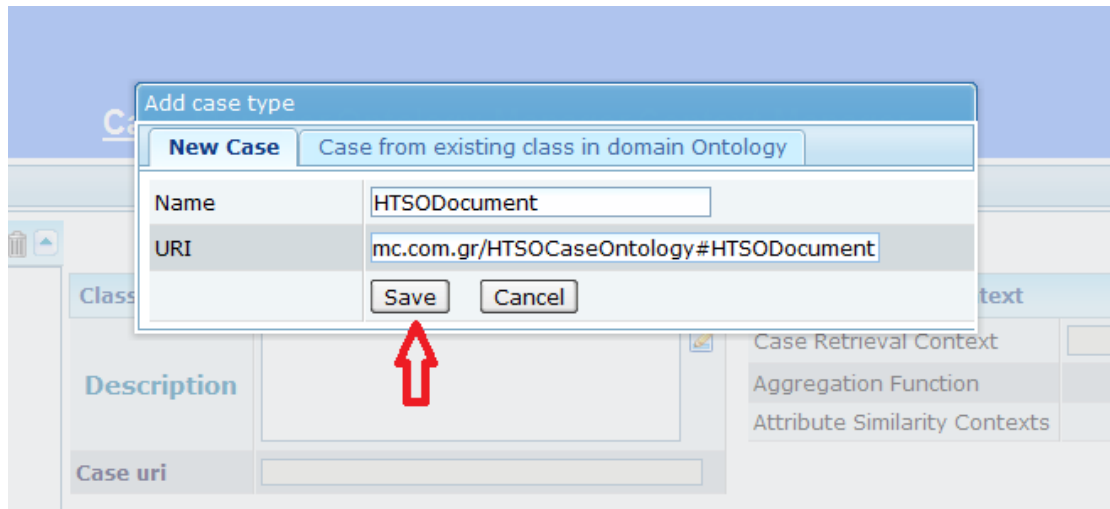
Ca

Add case type

New Case | Case from existing class in domain Ontology

| Name | HTSODocument |
|---|---|
| URI | mc.com.gr/HTSOCaseOntology#HTSODocument |
| | Save Cancel |

Class

text

Case Retrieval Context

Aggregation Function

Attribute Similarity Contexts

Description

Case uri